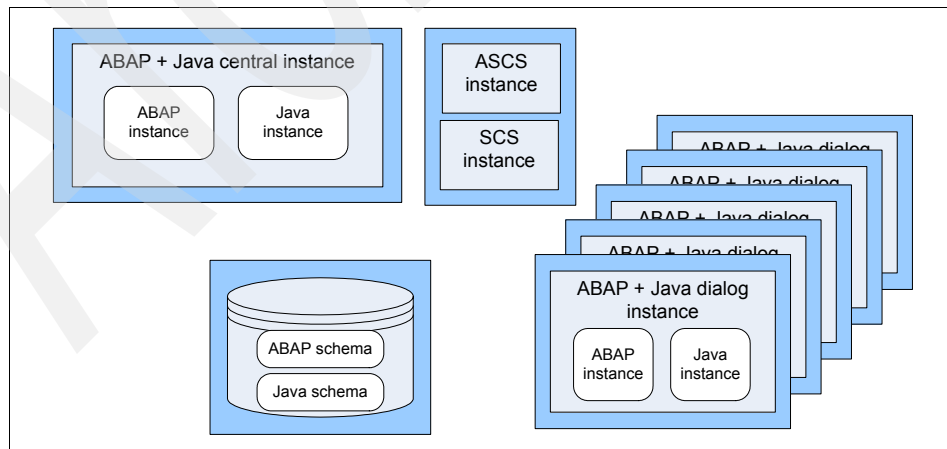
ABAP + Java central instance

ABAP instance

Java instance

ASCS instance

SCS instance

ABAP + Java dialog

ABAP + Java dialog

ABAP + Java dialog

ABAP + Java dialog

ABAP + Java dialog instance

ABAP instance

Java instance

ABAP schema

Java schema